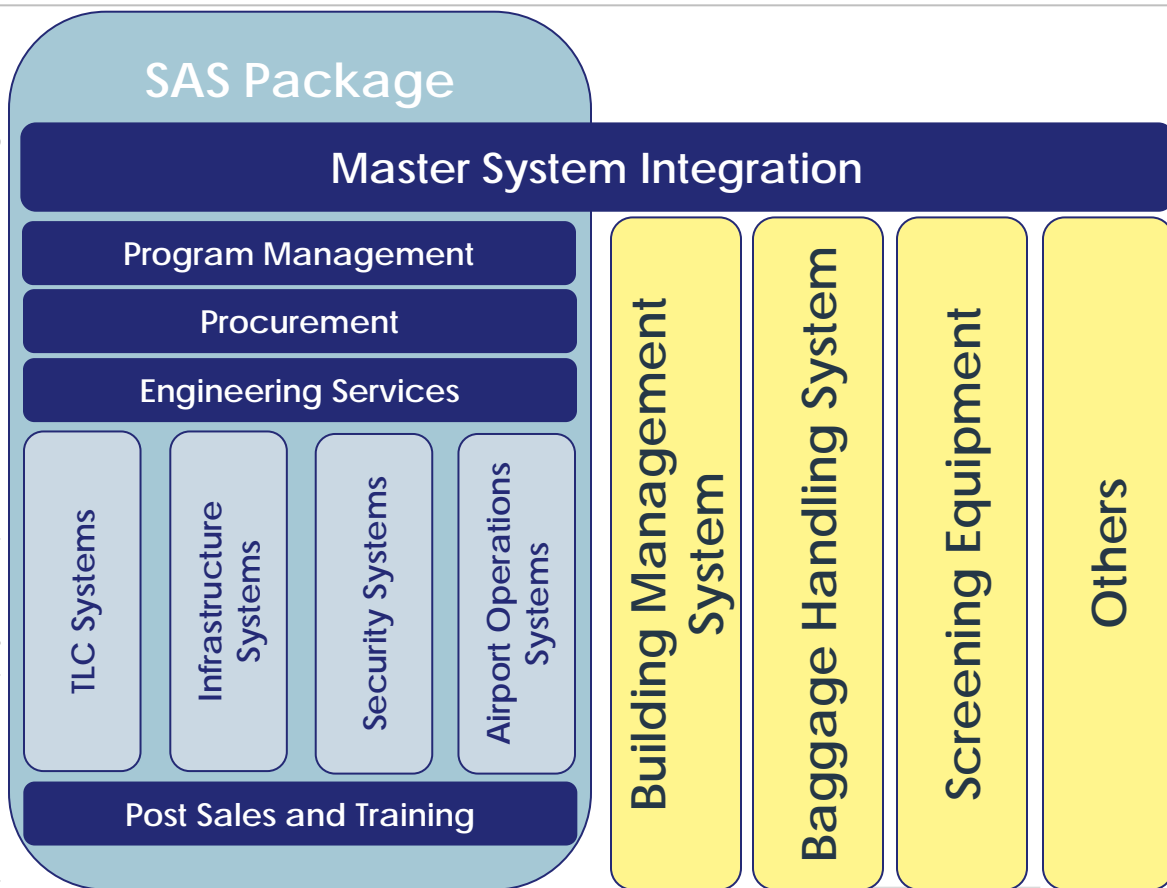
SAS Package

Master System Integration

Program Management

Procurement

Engineering Services

TLC Systems

Infrastructure Systems

Security Systems

Airport Operations Systems

Post Sales and Training

Building Management System

Baggage Handling System

Screening Equipment

Others